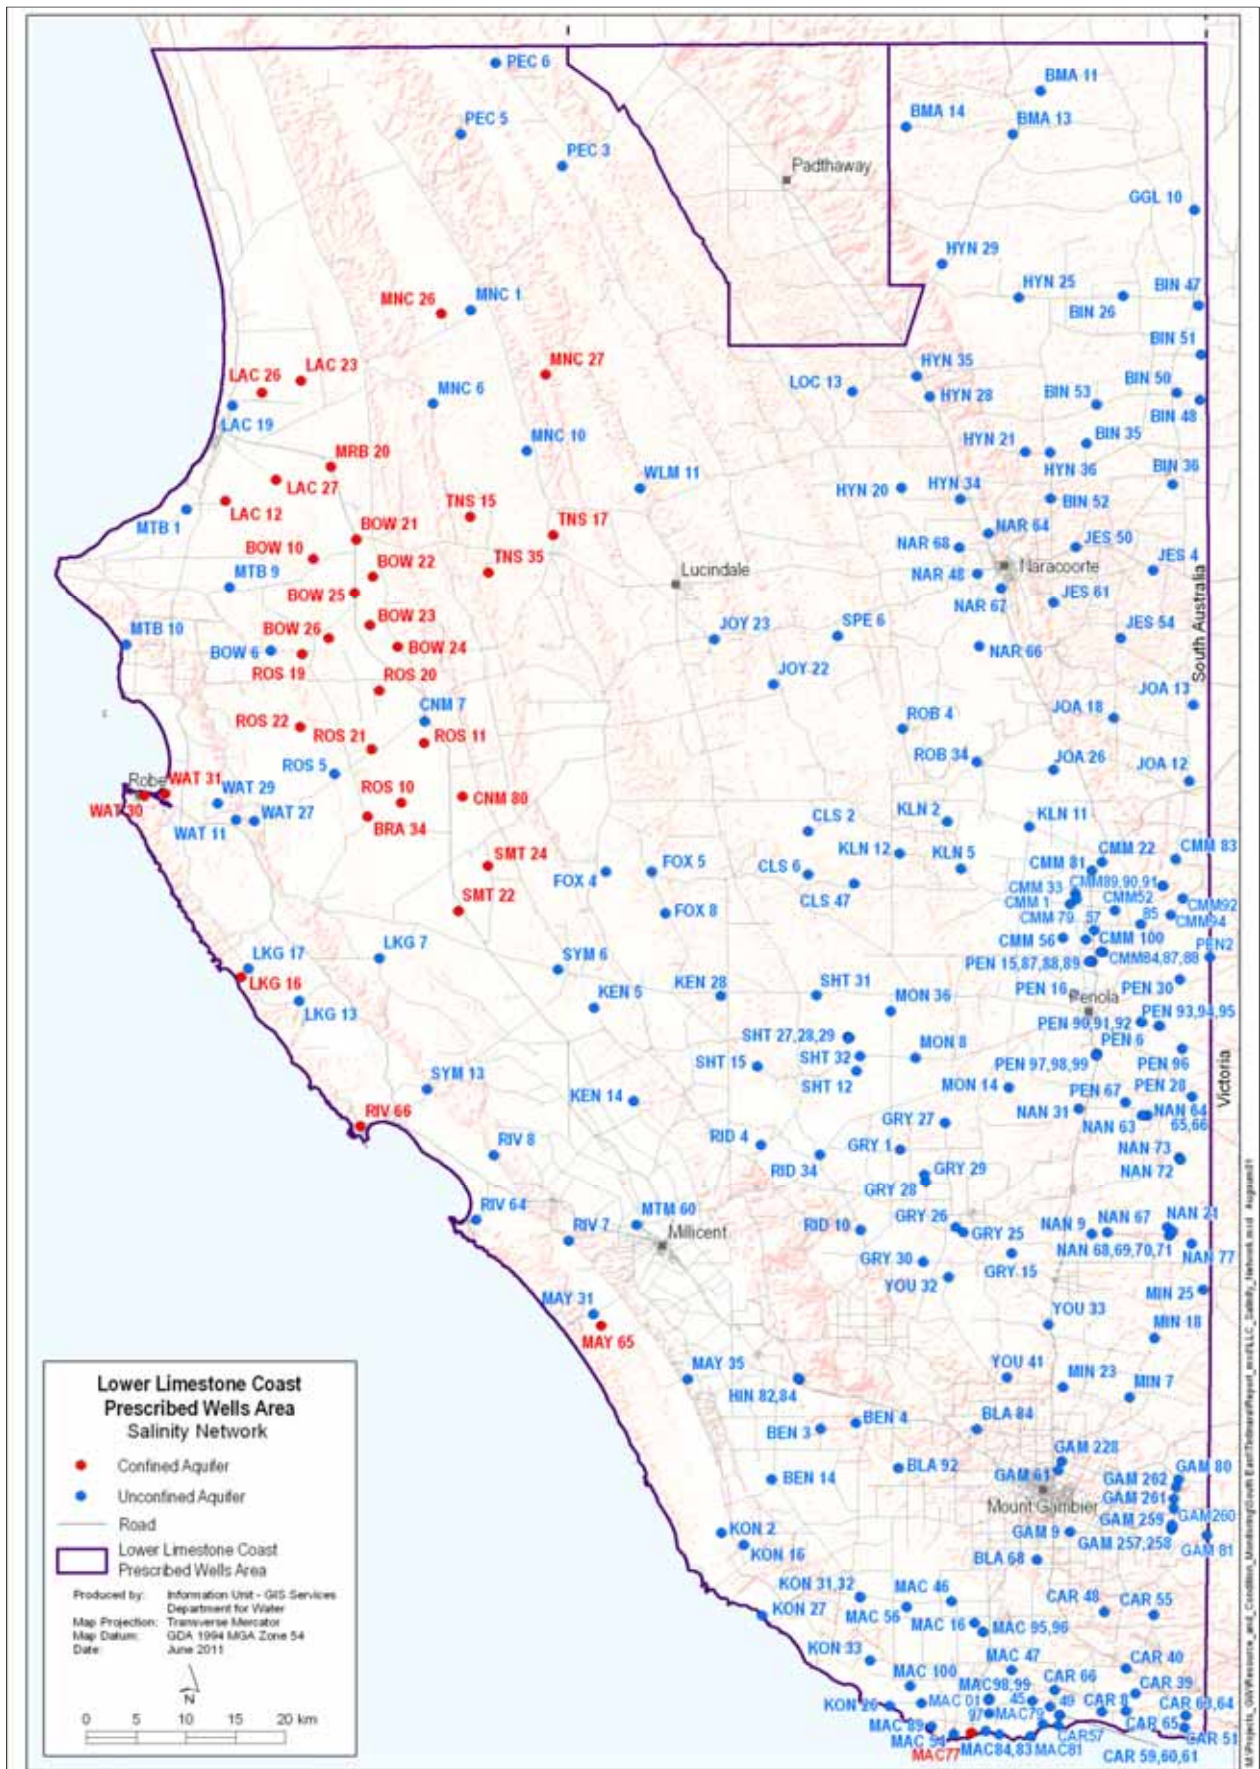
PEC 6
BMA 11
BMA 14
BMA 13
PEC 5
PEC 3
Padthaway
GGL 10
HYN 29
HYN 25
BIN 47
MNC 26
MNC 1
BIN 26
BIN 51
MNC 27
HYN 35
LAC 26
LAC 23
LOC 13
BIN 50
HYN 28
BIN 53
MNC 6
BIN 48
LAC 19
MNC 10
HYN 21
BIN 35
MRB 20
HYN 36
BIN 36
WLM 11
LAC 27
HYN 34
HYN 20
BIN 52
TNS 15
LAC 12
MTB 1
BOW 21
TNS 17
NAR 64
JES 50
BOW 10
NAR 68
BOW 22
TNS 35
JES 4
MTB 9
Lucindale
Naracoorte
NAR 48
BOW 25
JES 61
NAR 67
BOW 23
SPE 6
JES 54
MTB 10
BOW 26
JOY 23
BOW 24
BOW 6
NAR 66
ROS 19
ROS 20
JOY 22
JOA 13
South Australia
CNM 7
JOA 18
ROB 4
ROS 22
ROS 21
ROS 11
ROB 34
JOA 26
JOA 12
ROS 5
Robe
WAT 31
WAT 29
ROS 10
WAT 30
WAT 27
CNM 80
KLN 2
KLN 11
BRA 34
WAT 11
CLS 2
CMM 22
CMM 83
KLN 12
KLN 5
SMT 24
CMM 81
FOX 5
CLS 6
CMM 33
CMM89,90,91
FOX 4
CMM 1
CMM52
CMM92
CLS 47
SMT 22
CMM 79
57
85
CMM94
FOX 8
CMM 56
CMM 100
PEN2
LKG 17
LKG 7
SYM 6
PEN 15,87,88,89
CMM84,87,88
LKG 16
KEN 28
SHT 31
PEN 16
PEN 30
KEN 5
MON 36
Penola
LKG 13
PEN 90,91,92
PEN 93,94,95
SHT 27,28,29
PEN 6
MON 8
SHT 15
SHT 32
PEN 97,98,99
PEN 96
SYM 13
SHT 12
MON 14
PEN 67
PEN 28
KEN 14
NAN 31
NAN 64
RIV 66
GRY 27
NAN 63
65,66
RID 4
RIV 8
GRY 1
NAN 73
RID 34
NAN 72
GRY 29
GRY 28
Victoria
RIV 64
MTM 60
GRY 26
NAN 9
NAN 67
NAN 21
RIV 7
Millicent
RID 10
GRY 25
NAN 68,69,70,71
NAN 77
GRY 30
GRY 15
YOU 32
MIN 25
MAY 31
YOU 33
MAY 65
MIN 18
MAY 35
YOU 41
MIN 23
HIN 82,84
MIN 7
BLA 84
BEN 4
BEN 3
GAM 228
BLA 92
GAM 61
GAM 262
GAM 80
BEN 14
GAM 261
Mount Gambier
GAM 259
GAM260
KON 2
GAM 9
GAM 257,258
GAM 81
KON 16
BLA 68
KON 31,32
MAC 46
CAR 48
CAR 55
KON 27
MAC 56
MAC 16
MAC 95,96
KON 33
MAC 47
CAR 40
MAC 100
CAR 66
MAC98,99
CAR 39
KON 26
MAC 01
45
49
CAR 8
CAR 63,64
97
MAC79
CAR 65
MAC 89
CAR57
CAR 51
MAC 94
MAC77
MAC84,83
MAC81
CAR 59,60,61

Lower Limestone Coast Prescribed Wells Area
Salinity Network
Confined Aquifer
Unconfined Aquifer
Road
Lower Limestone Coast Prescribed Wells Area
Produced by: Information Unit - GIS Services Department for Water
Map Projection: Transverse Mercator
Map Datum: GDA 1994 MGA Zone 54
Date: June 2011
N
0 5 10 15 20 km